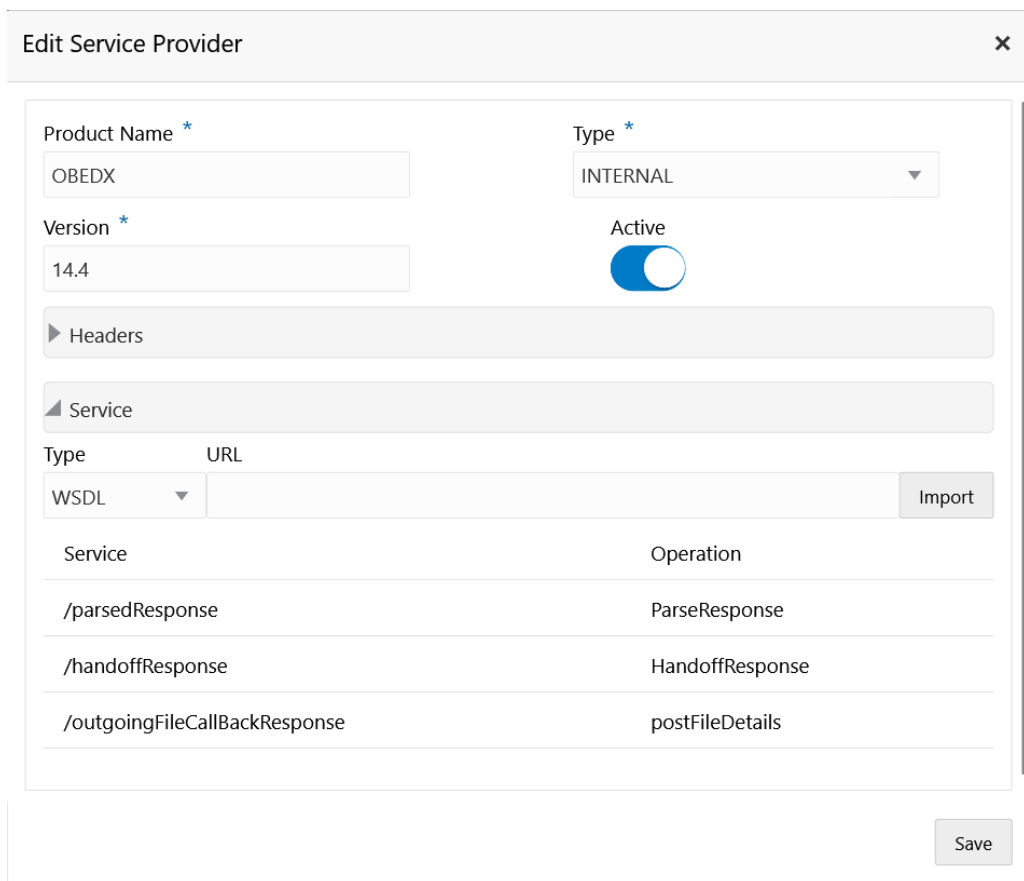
Edit Service Provider ×

Product Name *
OBEDX

Type *
INTERNAL

Version *
14.4

Active

Headers

Service

Type
WSDL

URL

Import

| Service | Operation |
|---|---|
| /parsedResponse | ParseResponse |
| /handoffResponse | HandoffResponse |
| /outgoingFileCallBackResponse | postFileDetails |

Save